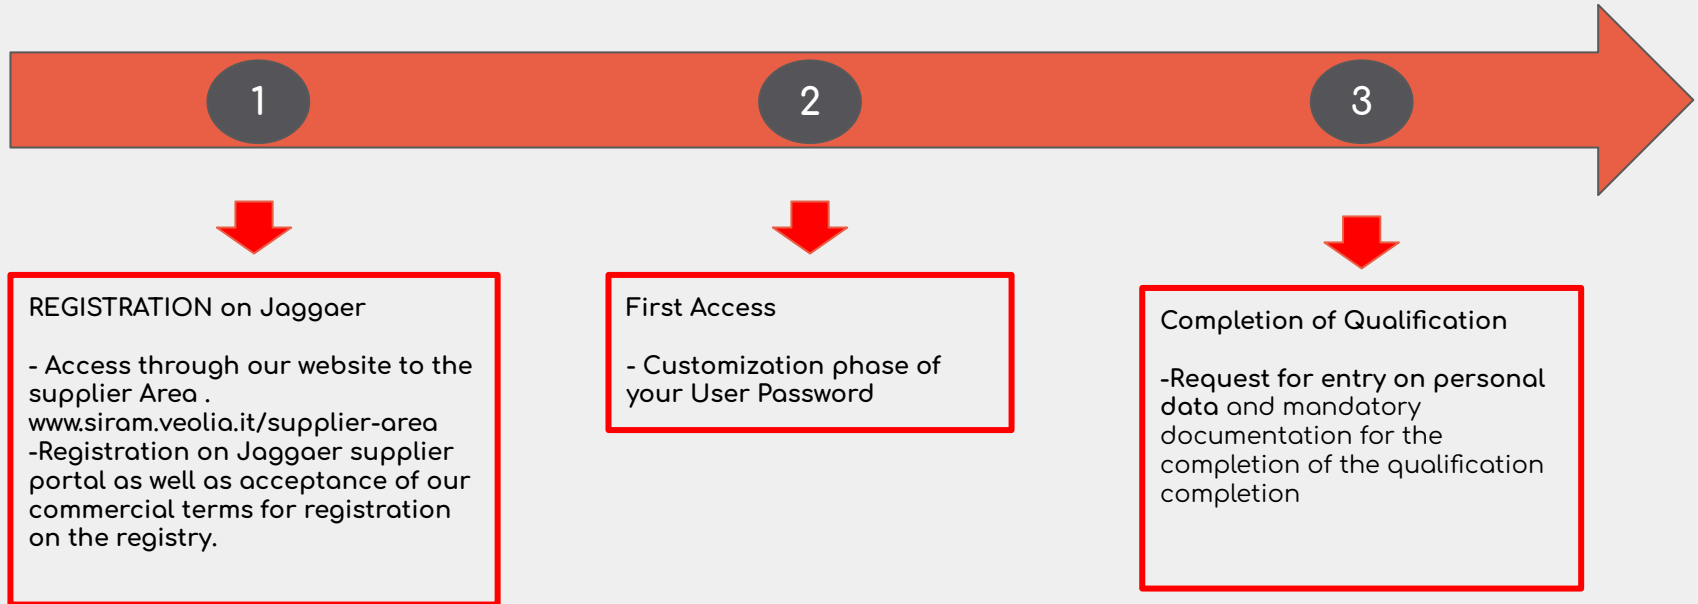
1

2

3

REGISTRATION on Jaggaer

- Access through our website to the supplier Area . www.siram.veolia.it/supplier-area
-Registration on Jaggaer supplier portal as well as acceptance of our commercial terms for registration on the registry.

First Access

- Customization phase of your User Password

Completion of Qualification

-Request for entry on personal data and mandatory documentation for the completion of the qualification completion